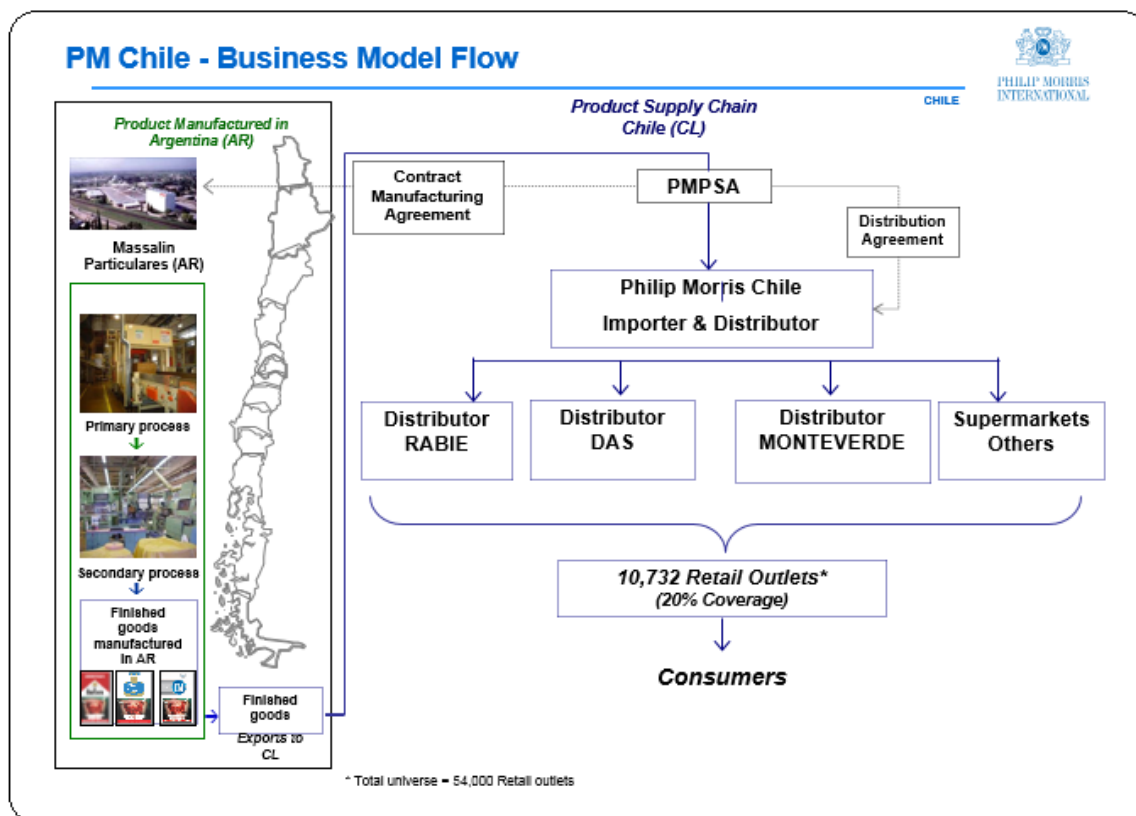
PM Chile - Business Model Flow

CHILE

PHILIP MORRIS INTERNATIONAL

Product Supply Chain Chile (CL)

Product Manufactured in Argentina (AR)

Massalin Particulares (AR)

Contract Manufacturing Agreement

PMPSA

Distribution Agreement

Philip Morris Chile

Importer & Distributor

Primary process

Secondary process

Finished goods manufactured in AR

Distributor RABIE

Distributor DAS

Distributor MONTEVERDE

Supermarkets Others

10,732 Retail Outlets*

(20% Coverage)

Consumers

Finished goods

Exports to CL

* Total universe = 54,000 Retail outlets